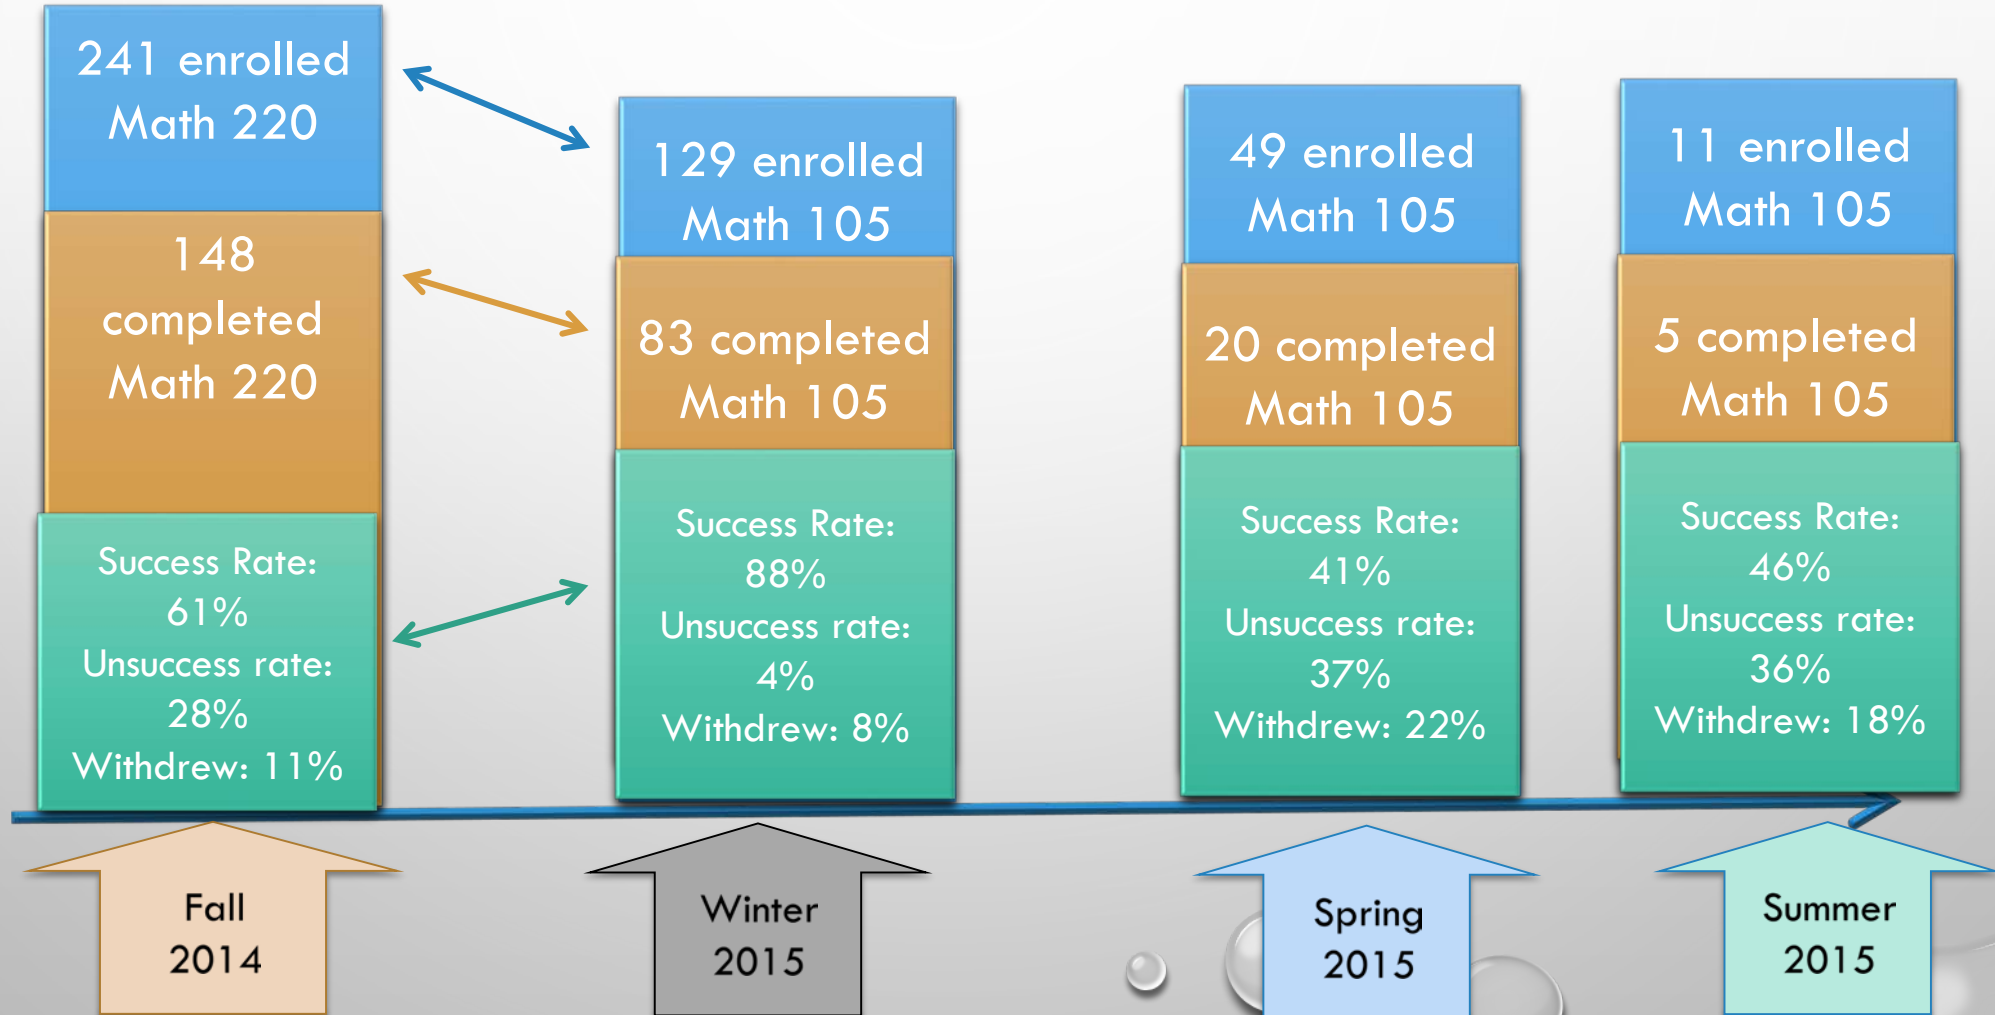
241 enrolled Math 220

148 completed Math 220

Success Rate: 61%
Unsuccess rate: 28%
Withdrew: 11%

129 enrolled Math 105

83 completed Math 105

Success Rate: 88%
Unsuccess rate: 4%
Withdrew: 8%

49 enrolled Math 105

20 completed Math 105

Success Rate: 41%
Unsuccess rate: 37%
Withdrew: 22%

11 enrolled Math 105

5 completed Math 105

Success Rate: 46%
Unsuccess rate: 36%
Withdrew: 18%

Fall 2014

Winter 2015

Spring 2015

Summer 2015